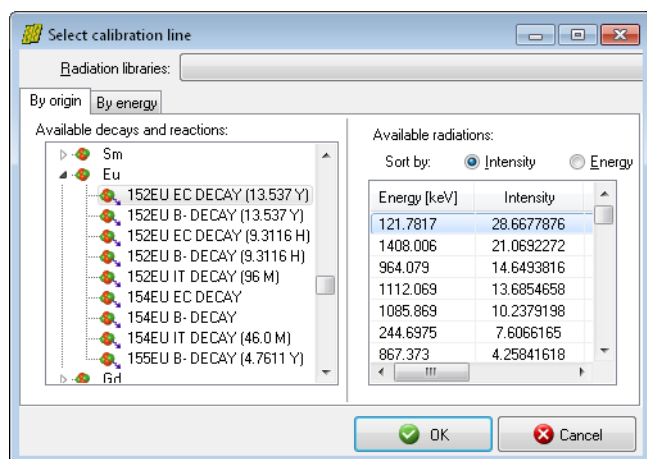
Select calibration line

Radiation libraries:

By origin | By energy

Available decays and reactions:

Sm
Eu
152EU EC DECAY (13.537 Y)
152EU B- DECAY (13.537 Y)
152EU EC DECAY (9.3116 H)
152EU B- DECAY (9.3116 H)
152EU IT DECAY (96 M)
154EU EC DECAY
154EU B- DECAY
154EU IT DECAY (46.0 M)
155EU B- DECAY (4.7611 Y)
Gd

Available radiations:

Sort by: Intensity Energy

| Energy [keV] | Intensity |
|---|---|
| 121.7817 | 28.6677876 |
| 1408.006 | 21.0692272 |
| 964.079 | 14.6493816 |
| 1112.069 | 13.6854658 |
| 1085.869 | 10.2379198 |
| 244.6975 | 7.6066165 |
| 867.373 | 4.25841618 |

OK Cancel